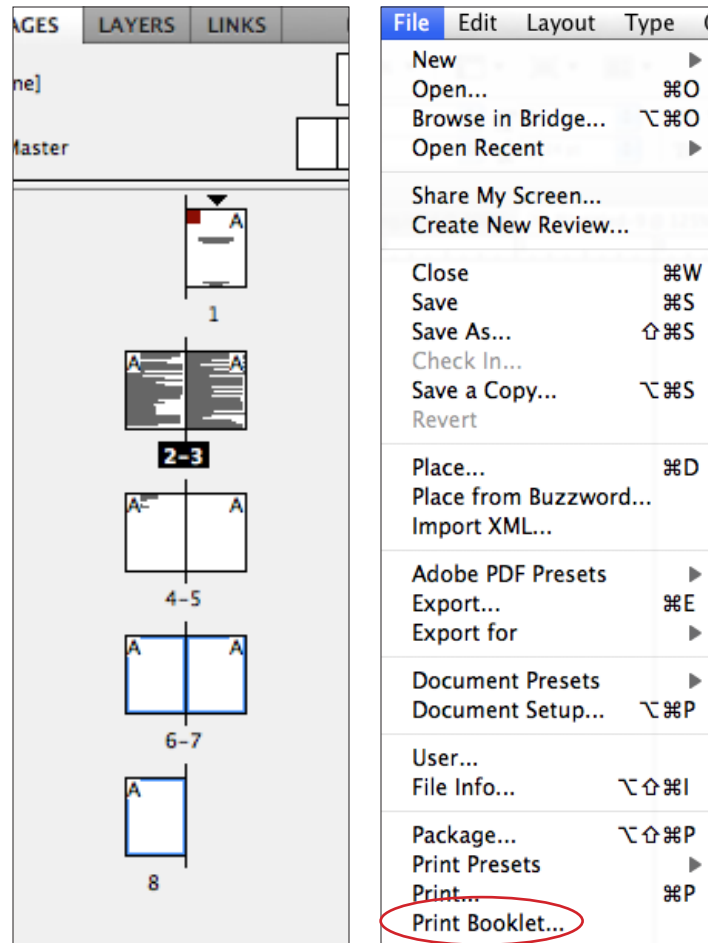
AGES LAYERS LINKS

ne]

Master

A

1

A A

2-3

A A

4-5

A A

6-7

A

8

File Edit Layout Type

New
Open... ⌘O
Browse in Bridge... ⌥⌘O
Open Recent

Share My Screen...
Create New Review...

Close ⌘W
Save ⌘S
Save As... ⇧⌘S
Check In...
Save a Copy... ⌥⌘S
Revert

Place... ⌘D
Place from Buzzword...
Import XML...

Adobe PDF Presets
Export... ⌘E
Export for

Document Presets
Document Setup... ⌥⌘P

User...
File Info... ⌥⇧⌘I

Package... ⌥⇧⌘P
Print Presets
Print... ⌘P
Print Booklet...